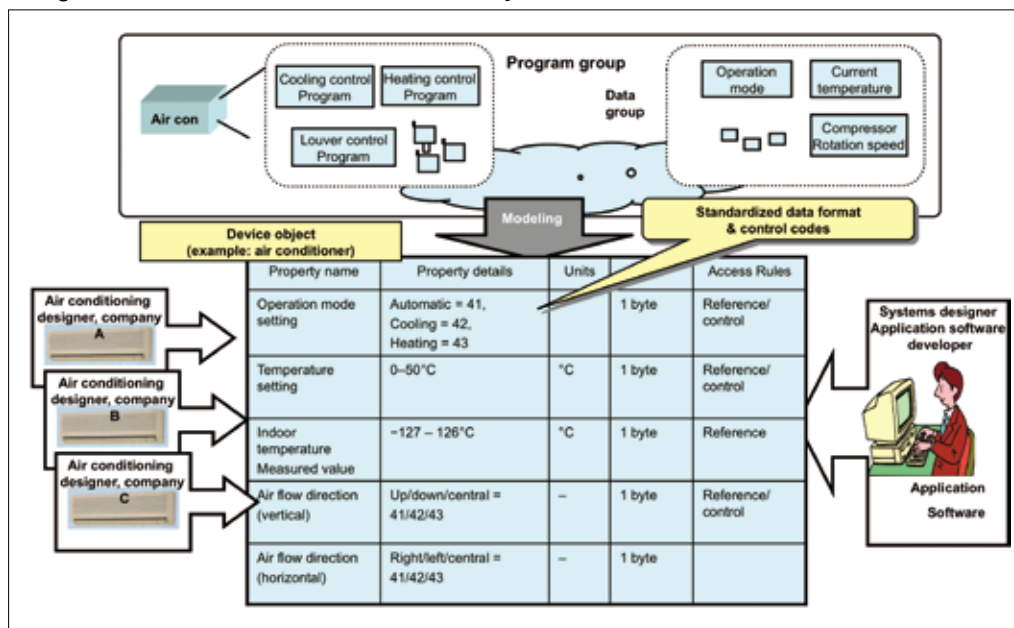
Air con

Cooling control Program

Heating control Program

Louver control Program

Program group

Data group

Operation mode

Current temperature

Compressor Rotation speed

Modeling

Device object (example: air conditioner)

Standardized data format & control codes

| Property name | Property details | Units | | Access Rules |
|---|---|---|---|---|
| Operation mode setting | Automatic = 41, Cooling = 42, Heating = 43 | | 1 byte | Reference/ control |
| Temperature setting | 0–50°C | °C | 1 byte | Reference/ control |
| Indoor temperature Measured value | −127 – 126°C | °C | 1 byte | Reference |
| Air flow direction (vertical) | Up/down/central = 41/42/43 | – | 1 byte | Reference/ control |
| Air flow direction (horizontal) | Right/left/central = 41/42/43 | – | 1 byte | |

Air conditioning designer, company A

Air conditioning designer, company B

Air conditioning designer, company C

Systems designer Application software developer

Application Software